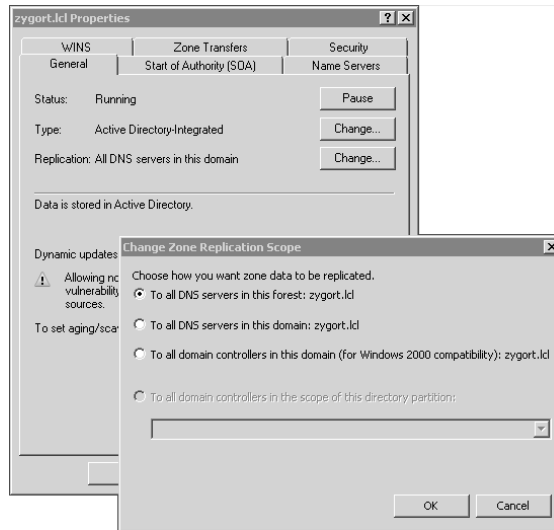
zygort.lcl Properties

? X

WINS | Zone Transfers | Security
General | Start of Authority (SOA) | Name Servers

Status: Running

Pause

Type: Active Directory-Integrated

Change...

Replication: All DNS servers in this domain

Change...

Data is stored in Active Directory.

Dynamic updates

Allowing nc vulnerability sources.

To set aging/sca

Change Zone Replication Scope

X

Choose how you want zone data to be replicated.

To all DNS servers in this forest: zygort.lcl

To all DNS servers in this domain: zygort.lcl

To all domain controllers in this domain (for Windows 2000 compatibility): zygort.lcl

To all domain controllers in the scope of this directory partition:

OK

Cancel